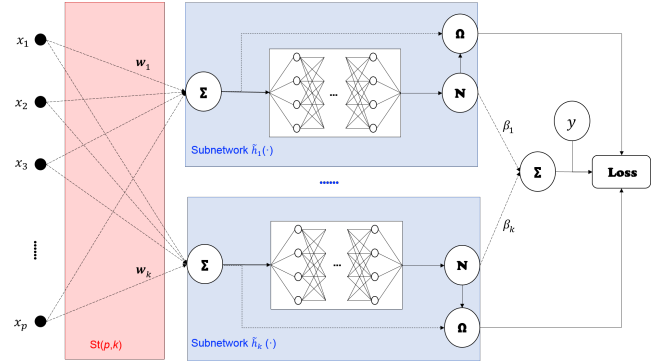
$x_1$
$x_2$
$x_3$
......
$x_p$

St($p$,$k$)

$\boldsymbol{w}_1$
$\boldsymbol{w}_k$

$\boldsymbol{\Sigma}$
...
$\boldsymbol{\Omega}$
$\mathbf{N}$
Subnetwork $\tilde{h}_1(\cdot)$

......

$\boldsymbol{\Sigma}$
...
$\mathbf{N}$
$\boldsymbol{\Omega}$
Subnetwork $\tilde{h}_k(\cdot)$

$\beta_1$
$\beta_k$
$\boldsymbol{\Sigma}$
$y$
Loss